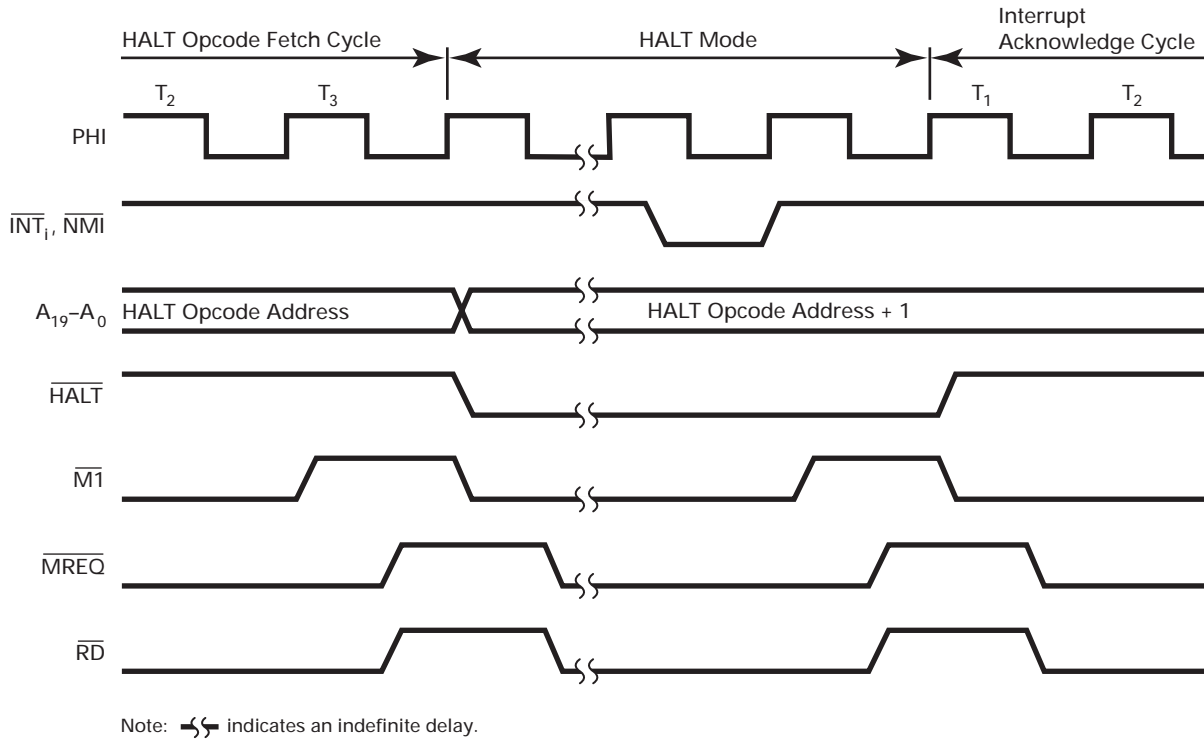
HALT Opcode Fetch Cycle

HALT Mode

Interrupt Acknowledge Cycle

$T_2$ $T_3$ $T_1$ $T_2$

PHI

$\overline{INT_i}$, $\overline{NMI}$

$A_{19}$–$A_0$ HALT Opcode Address HALT Opcode Address + 1

$\overline{HALT}$

$\overline{M1}$

$\overline{MREQ}$

$\overline{RD}$

Note: indicates an indefinite delay.